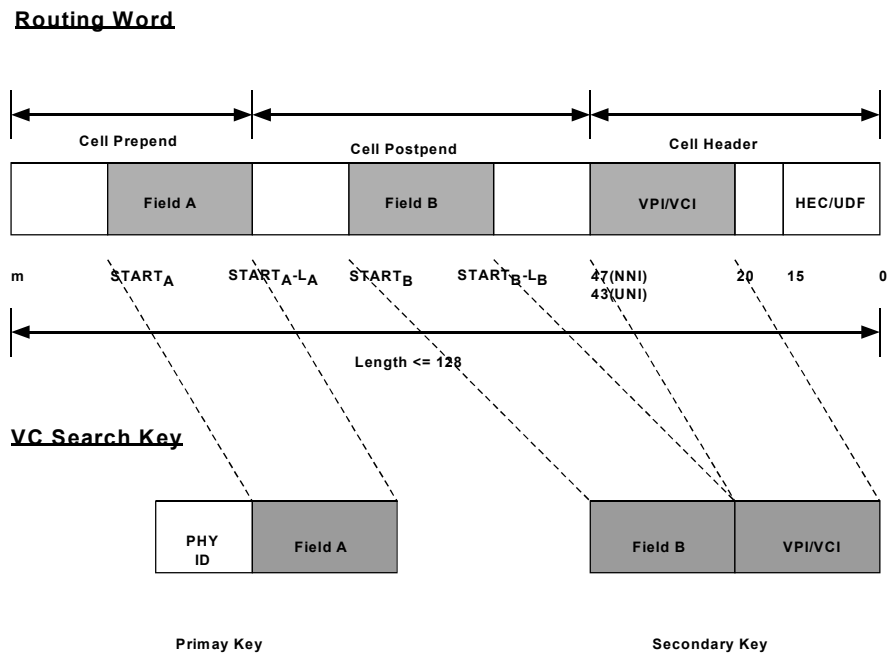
Routing Word

Cell Prepend

Cell Postpend

Cell Header

Field A

Field B

VPI/VCI

HEC/UDF

m

$START_A$

$START_A$-$L_A$

$START_B$

$START_B$-$L_B$

47(NNI)
43(UNI)

20

15

0

Length <= 128

VC Search Key

PHY ID

Field A

Field B

VPI/VCI

Primay Key

Secondary Key